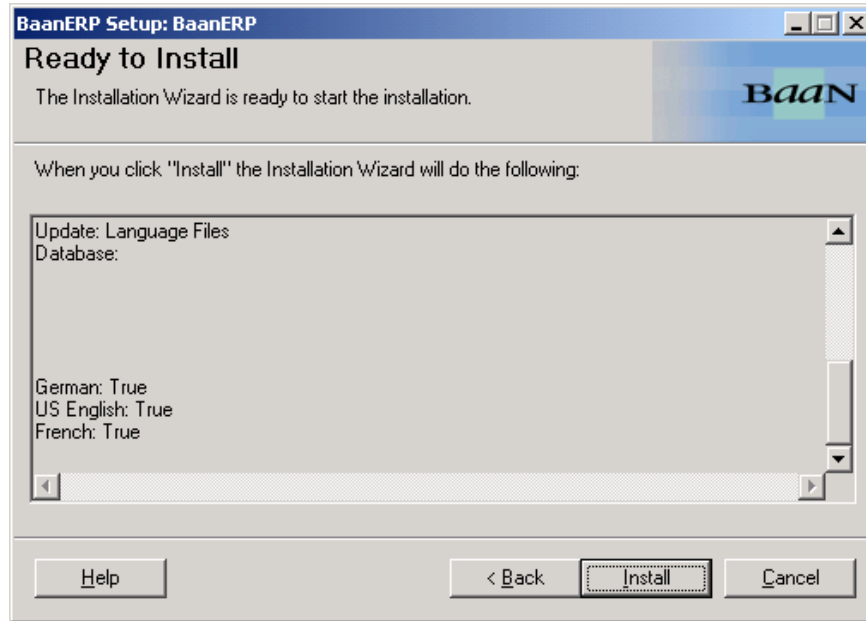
BaanERP Setup: BaanERP

Ready to Install

The Installation Wizard is ready to start the installation.

BaaN

When you click "Install" the Installation Wizard will do the following:

Update: Language Files
Database:

German: True
US English: True
French: True

Help

< Back

Install

Cancel